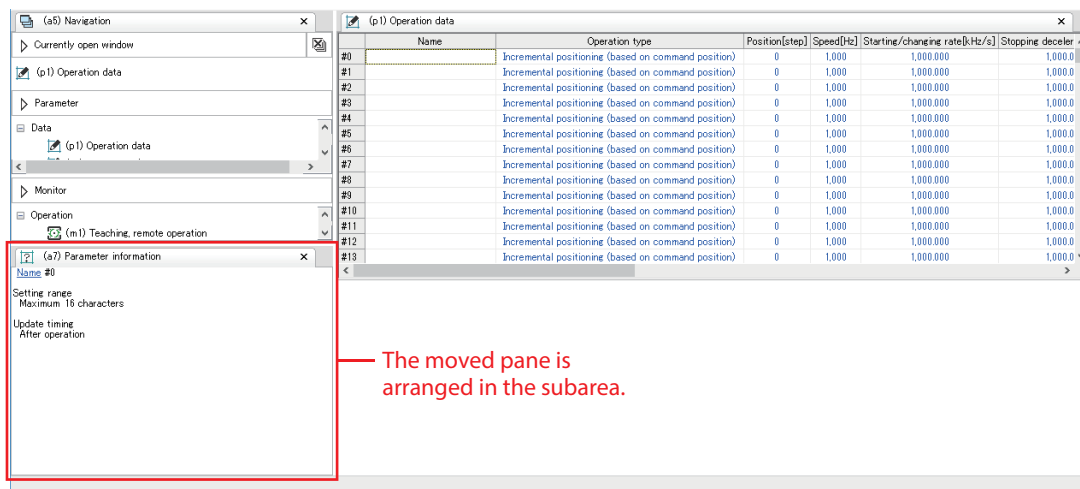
(a5) Navigation ×

Currently open window

(p1) Operation data

Parameter

Data

(p1) Operation data

Monitor

Operation

(m1) Teaching, remote operation

(a7) Parameter information ×

Name #0

Setting range
Maximum 16 characters

Update timing
After operation

The moved pane is arranged in the subarea.

(p1) Operation data ×

| | Name | Operation type | Position[step] | Speed[Hz] | Starting/changing rate[kHz/s] | Stopping deceler |
|---|---|---|---|---|---|---|
| #0 | | Incremental positioning (based on command position) | 0 | 1,000 | 1,000.000 | 1,000.0 |
| #1 | | Incremental positioning (based on command position) | 0 | 1,000 | 1,000.000 | 1,000.0 |
| #2 | | Incremental positioning (based on command position) | 0 | 1,000 | 1,000.000 | 1,000.0 |
| #3 | | Incremental positioning (based on command position) | 0 | 1,000 | 1,000.000 | 1,000.0 |
| #4 | | Incremental positioning (based on command position) | 0 | 1,000 | 1,000.000 | 1,000.0 |
| #5 | | Incremental positioning (based on command position) | 0 | 1,000 | 1,000.000 | 1,000.0 |
| #6 | | Incremental positioning (based on command position) | 0 | 1,000 | 1,000.000 | 1,000.0 |
| #7 | | Incremental positioning (based on command position) | 0 | 1,000 | 1,000.000 | 1,000.0 |
| #8 | | Incremental positioning (based on command position) | 0 | 1,000 | 1,000.000 | 1,000.0 |
| #9 | | Incremental positioning (based on command position) | 0 | 1,000 | 1,000.000 | 1,000.0 |
| #10 | | Incremental positioning (based on command position) | 0 | 1,000 | 1,000.000 | 1,000.0 |
| #11 | | Incremental positioning (based on command position) | 0 | 1,000 | 1,000.000 | 1,000.0 |
| #12 | | Incremental positioning (based on command position) | 0 | 1,000 | 1,000.000 | 1,000.0 |
| #13 | | Incremental positioning (based on command position) | 0 | 1,000 | 1,000.000 | 1,000.0 |